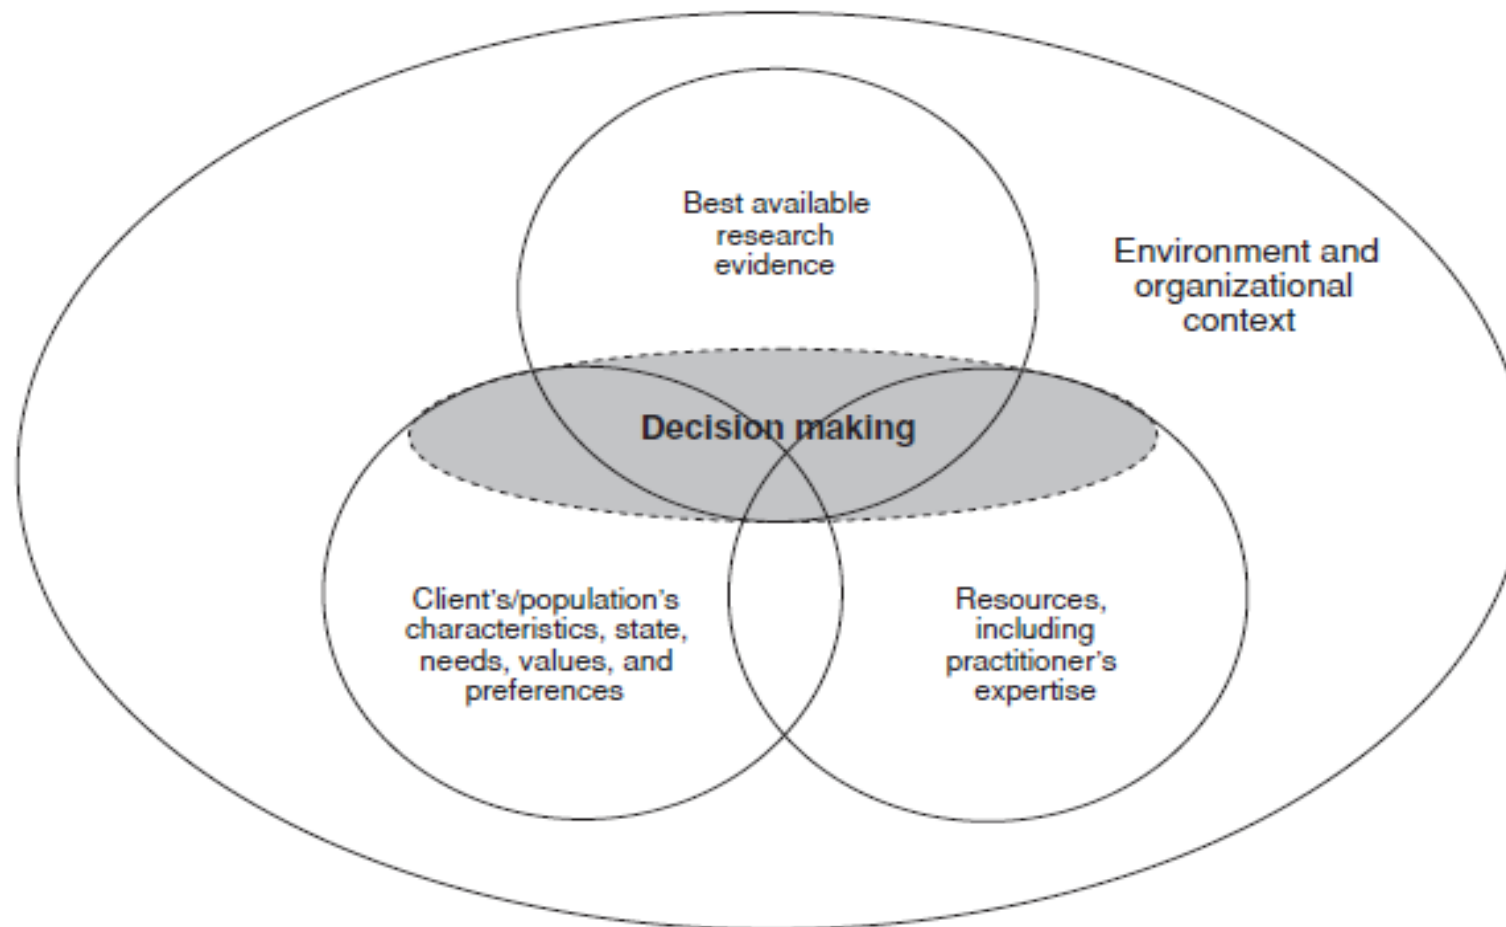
Best available research evidence

Environment and organizational context

Decision making

Client's/population's characteristics, state, needs, values, and preferences

Resources, including practitioner's expertise